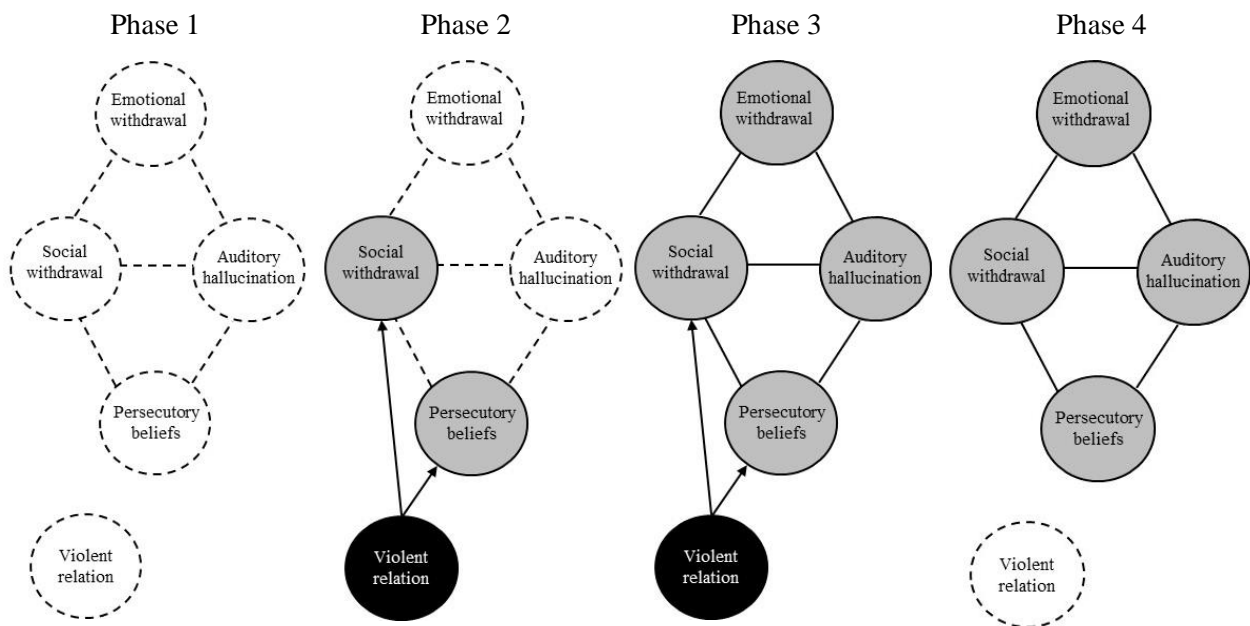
Phase 1

Emotional withdrawal

Social withdrawal

Auditory hallucination

Persecutory beliefs

Violent relation

Phase 2

Emotional withdrawal

Social withdrawal

Auditory hallucination

Persecutory beliefs

Violent relation

Phase 3

Emotional withdrawal

Social withdrawal

Auditory hallucination

Persecutory beliefs

Violent relation

Phase 4

Emotional withdrawal

Social withdrawal

Auditory hallucination

Persecutory beliefs

Violent relation